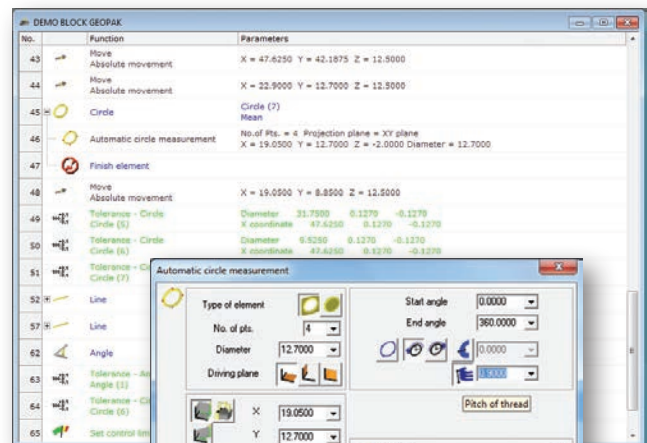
DEMO BLOCK GEOPAK

| No. | Function | Parameters |
|---|---|---|
| 43 | Move Absolute movement | X = 47.6250 Y = 42.1875 Z = 12.5000 |
| 44 | Move Absolute movement | X = 22.9000 Y = 12.7000 Z = 12.5000 |
| 45 | Circle | Circle (7) Mean |
| 46 | Automatic circle measurement | No.of Pts. = 4 Projection plane = XY plane X = 19.0500 Y = 12.7000 Z = -2.0000 Diameter = 12.7000 |
| 47 | Finish element | |
| 48 | Move Absolute movement | X = 19.0500 Y = 8.8500 Z = 12.5000 |
| 49 | Tolerance - Circle Circle (5) | Diameter 31.7500 0.1270 -0.1270 X coordinate 47.6250 0.1270 -0.1270 |
| 50 | Tolerance - Circle Circle (6) | Diameter 9.5250 0.1270 -0.1270 X coordinate 47.6250 0.1270 -0.1270 |
| 51 | Tolerance - Ci Circle (7) | |
| 52 | Line | |
| 57 | Line | |
| 62 | Angle | |
| 63 | Tolerance - An Angle (1) | |
| 64 | Tolerance - Ci Circle (6) | |
| 65 | Set control lim | |

Automatic circle measurement

Type of element

No. of pts. 4

Diameter 12.7000

Driving plane

X 19.0500

Y 12.7000

Start angle 0.0000

End angle 360.0000

0.0000

0.0000

Pitch of thread